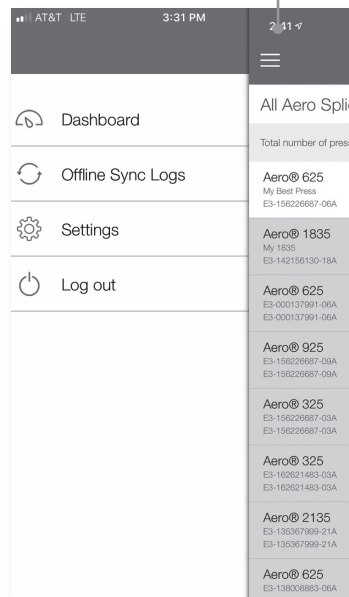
AT&T LTE 3:31 PM

Dashboard

Offline Sync Logs

Settings

Log out

2:41

All Aero Spli

Total number of pres

Aero® 625
My Best Press
E3-156226687-06A

Aero® 1835
My 1835
E3-142156130-18A

Aero® 625
E3-000137991-06A
E3-000137991-06A

Aero® 925
E3-156226687-09A
E3-156226687-09A

Aero® 325
E3-156226687-03A
E3-156226687-03A

Aero® 325
E3-162621483-03A
E3-162621483-03A

Aero® 2135
E3-135367999-21A
E3-135367999-21A

Aero® 625
E3-138008883-06A